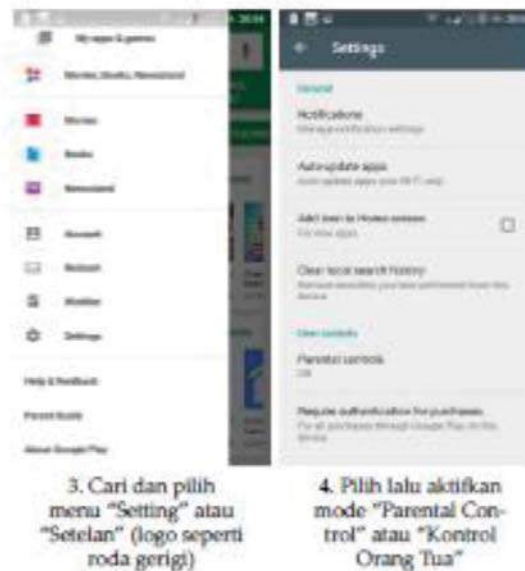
My apps & games

Movies, Books, Newsstand

Movies

Books

Newsstand

Account

Redeem

Wishlist

Settings

Help & feedback

Parent Guide

About Google Play

Settings

General

Notifications

Auto-update apps

Add icon to Home screen

Clear local search history

User controls

Parental controls

Off

Require authentication for purchases

3. Cari dan pilih menu "Setting" atau "Setelan" (logo seperti roda gerigi)

4. Pilih lalu aktifkan mode "Parental Control" atau "Kontrol Orang Tua"